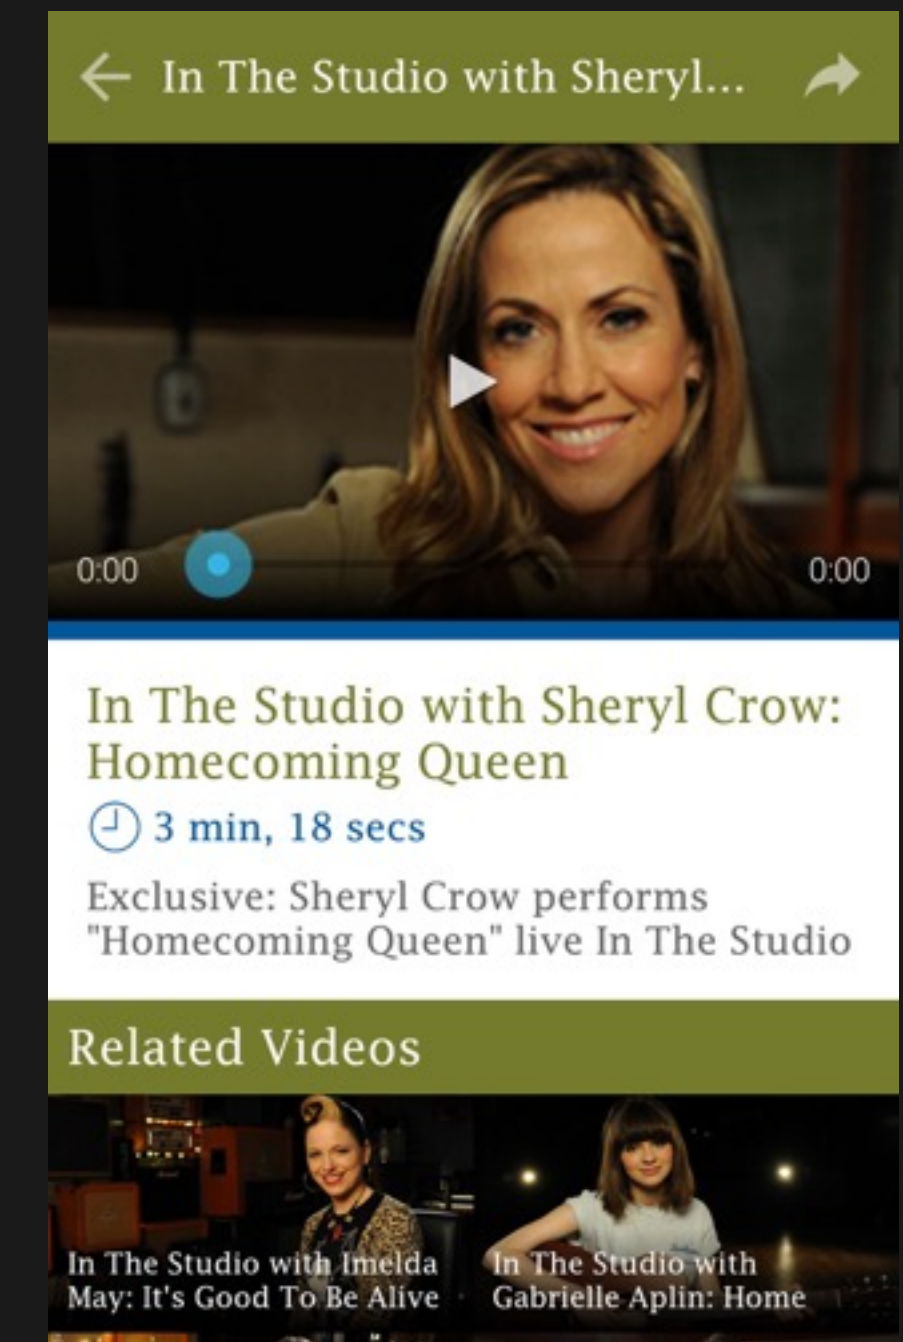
In The Studio with Sheryl...

0:00

0:00

In The Studio with Sheryl Crow: Homecoming Queen

3 min, 18 secs

Exclusive: Sheryl Crow performs "Homecoming Queen" live In The Studio

Related Videos

In The Studio with Imelda May: It's Good To Be Alive

In The Studio with Gabrielle Aplin: Home